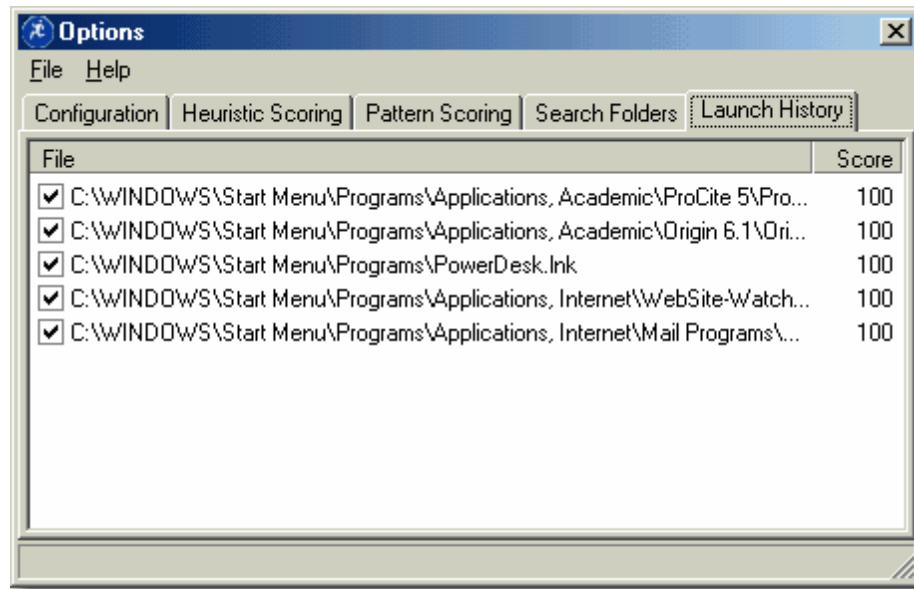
Options

File Help

Configuration | Heuristic Scoring | Pattern Scoring | Search Folders | Launch History

| File | Score |
|---|---|
| C:\WINDOWS\Start Menu\Programs\Applications, Academic\ProCite 5\Pro... | 100 |
| C:\WINDOWS\Start Menu\Programs\Applications, Academic\Origin 6.1\Ori... | 100 |
| C:\WINDOWS\Start Menu\Programs\PowerDesk.lnk | 100 |
| C:\WINDOWS\Start Menu\Programs\Applications, Internet\WebSite-Watch... | 100 |
| C:\WINDOWS\Start Menu\Programs\Applications, Internet\Mail Programs\... | 100 |